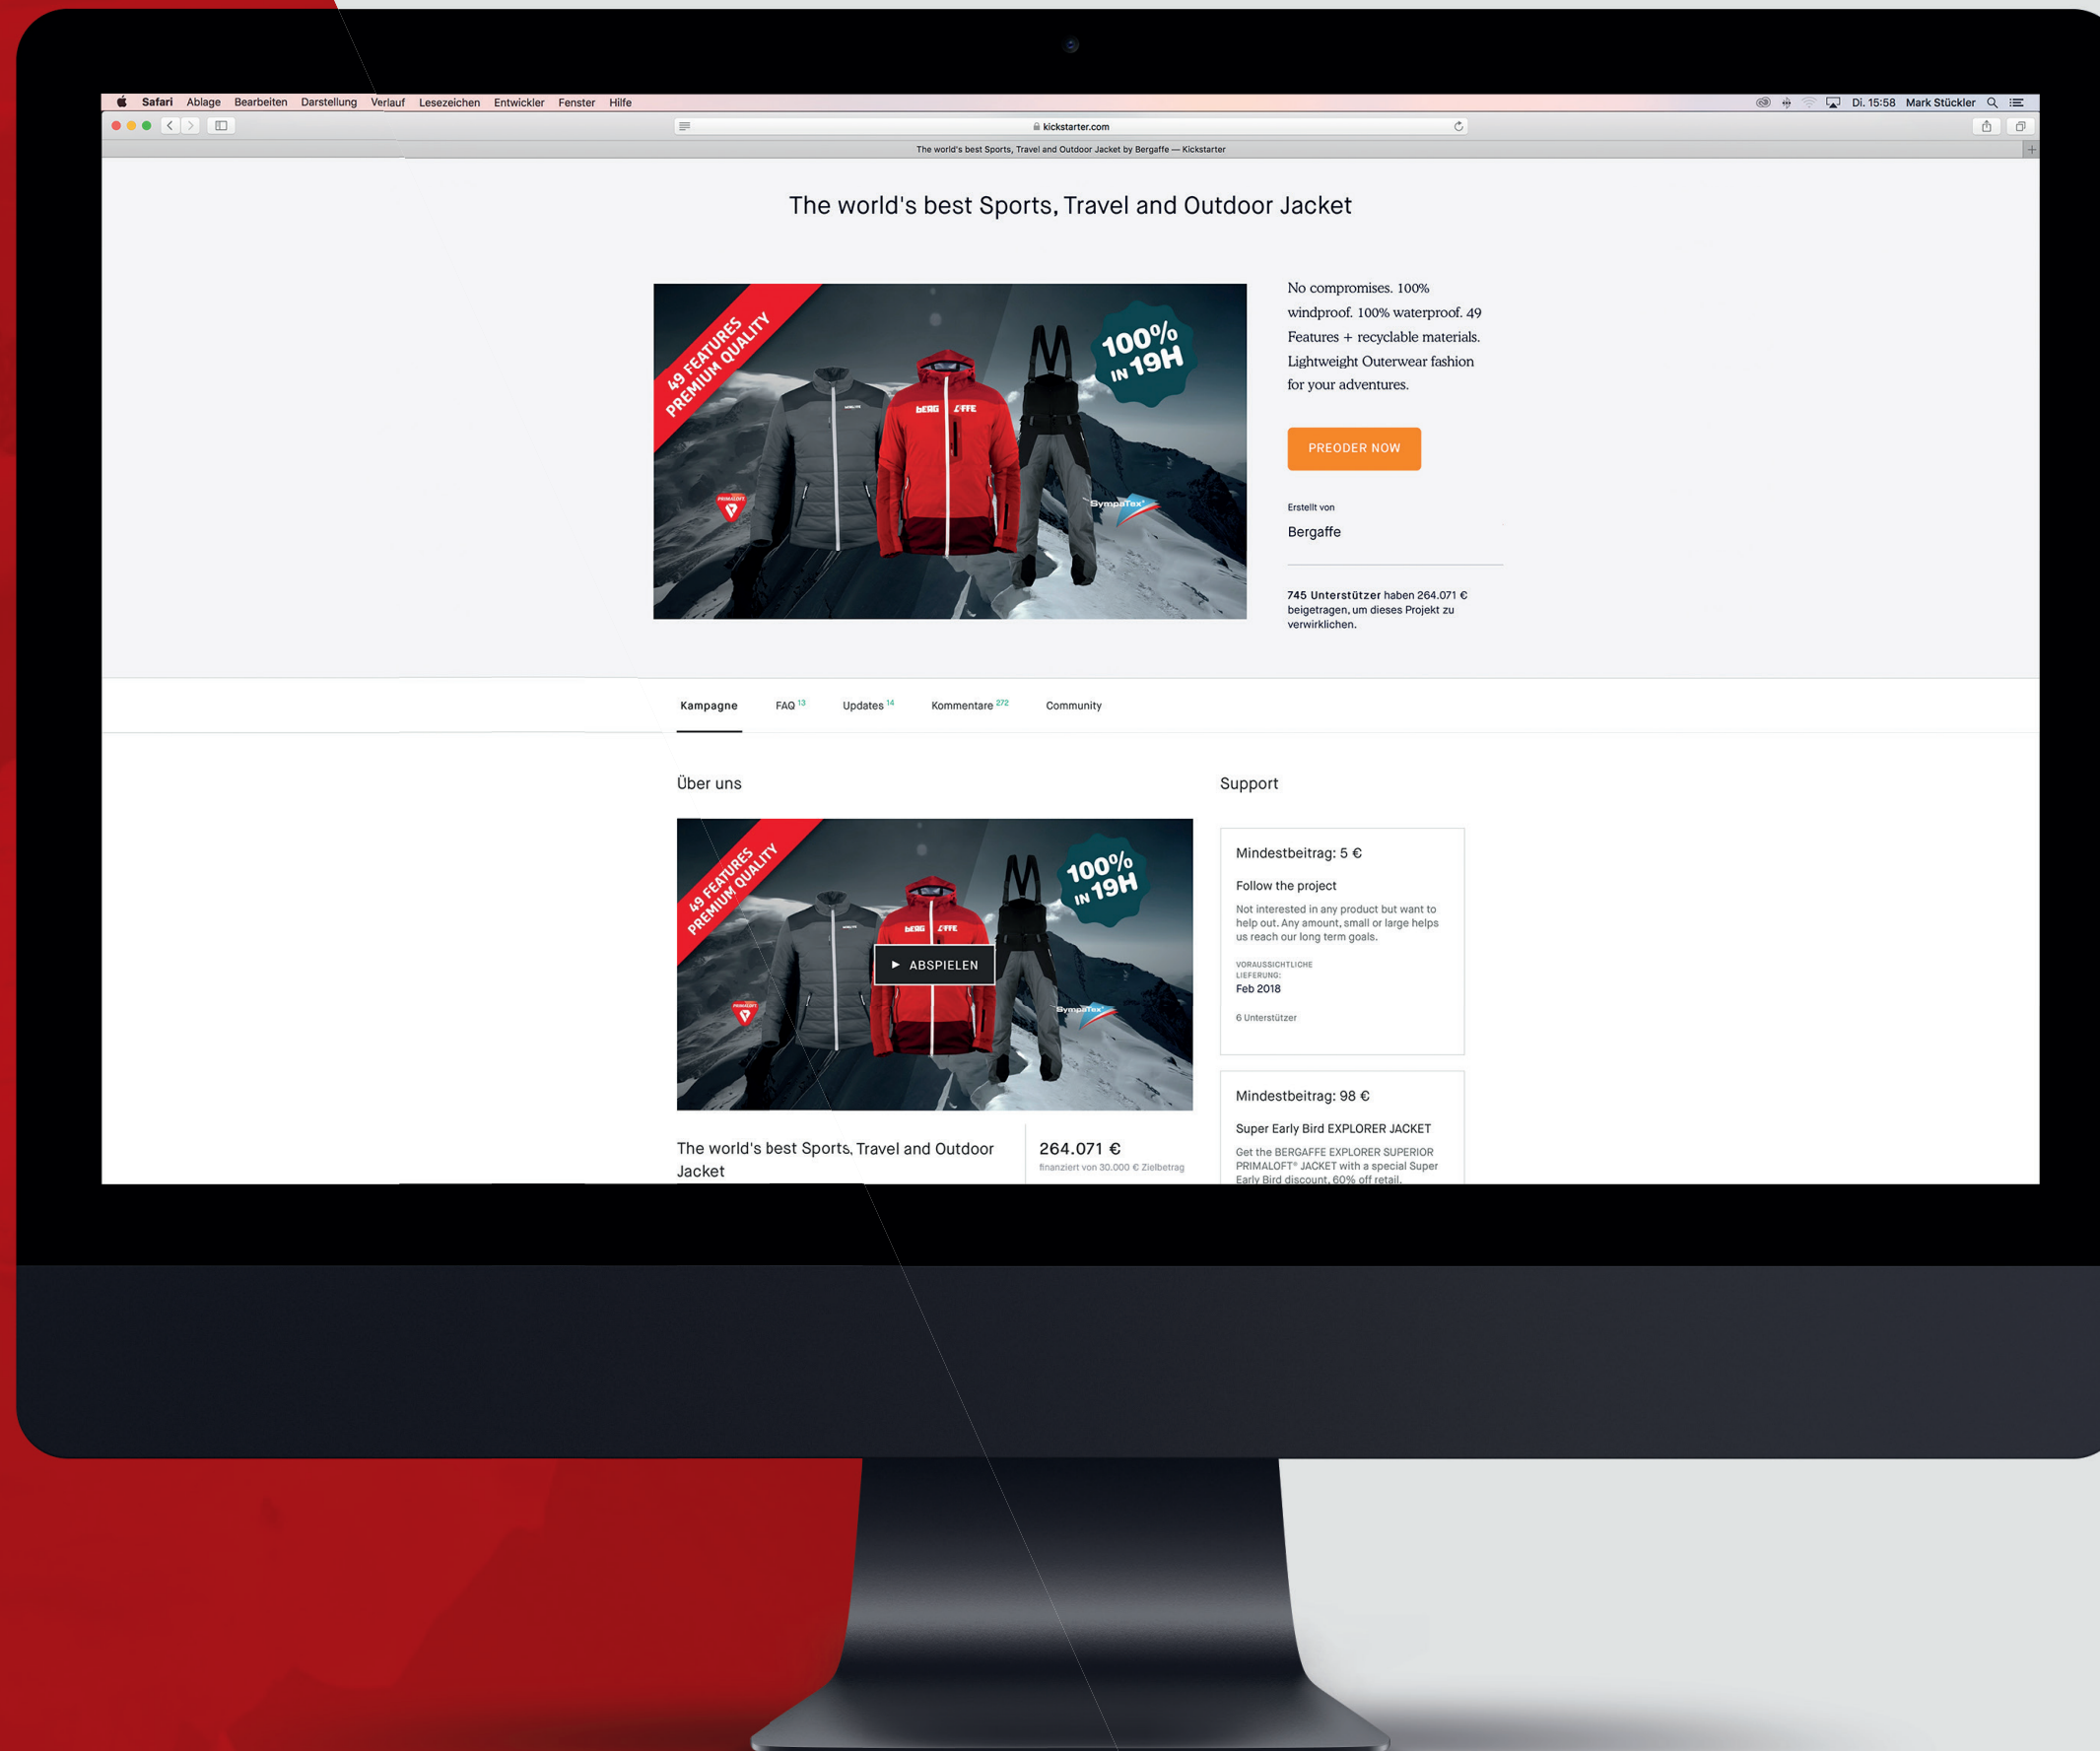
Safari Ablage Bearbeiten Darstellung Verlauf Lesezeichen Entwickler Fenster Hilfe

Di. 15:58 Mark Stückler

kickstarter.com

The world's best Sports, Travel and Outdoor Jacket by Bergaffe — Kickstarter

The world's best Sports, Travel and Outdoor Jacket

49 FEATURES PREMIUM QUALITY

100% IN 19H

No compromises. 100% windproof. 100% waterproof. 49 Features + recyclable materials. Lightweight Outerwear fashion for your adventures.

PREODER NOW

Erstellt von

Bergaffe

745 Unterstützer haben 264.071 € beigetragen, um dieses Projekt zu verwirklichen.

Kampagne FAQ 13 Updates 14 Kommentare 272 Community

Über uns

49 FEATURES PREMIUM QUALITY

100% IN 19H

ABSPIELEN

The world's best Sports, Travel and Outdoor Jacket

264.071 €

finanziert von 30.000 € Zielbetrag

Support

Mindestbeitrag: 5 €

Follow the project

Not interested in any product but want to help out. Any amount, small or large helps us reach our long term goals.

VORAUSSICHTLICHE LIEFERUNG:

Feb 2018

6 Unterstützer

Mindestbeitrag: 98 €

Super Early Bird EXPLORER JACKET

Get the BERGAFFE EXPLORER SUPERIOR PRIMALOFT® JACKET with a special Super Early Bird discount. 60% off retail.